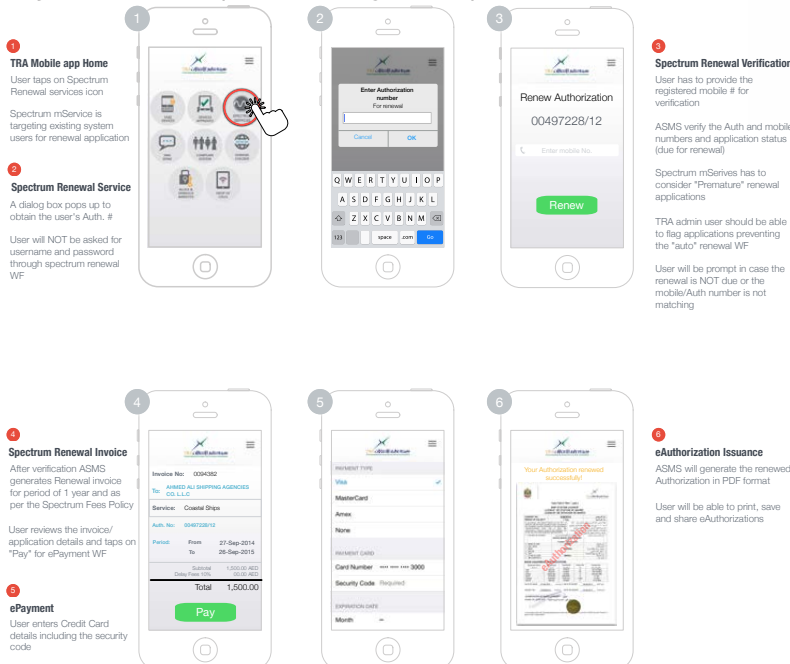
1

TRA Mobile app Home

User taps on Spectrum Renewal services icon

Spectrum mService is targeting existing system users for renewal application

2

Spectrum Renewal Service

A dialog box pops up to obtain the user's Auth. #

User will NOT be asked for username and password through spectrum renewal WF

1

2

Enter Authorization number

For renewal

Cancel OK

Q W E R T Y U I O P

A S D F G H J K L

Z X C V B N M

123 space .com Go

3

Renew Authorization

00497228/12

Enter mobile No.

Renew

3

Spectrum Renewal Verification

User has to provide the registered mobile # for verification

ASMS verify the Auth and mobile numbers and application status (due for renewal)

Spectrum mSerives has to consider "Premature" renewal applications

TRA admin user should be able to flag applications preventing the "auto" renewal WF

User will be prompt in case the renewal is NOT due or the mobile/Auth number is not matching

4

Spectrum Renewal Invoice

After verification ASMS generates Renewal invoice for period of 1 year and as per the Spectrum Fees Policy

User reviews the invoice/ application details and taps on "Pay" for ePayment WF

5

ePayment

User enters Credit Card details including the security code

4

Invoice No: 0094382

To: AHMED ALI SHIPPING AGENCIES CO. L.L.C

Service: Coastal Ships

Auth. No: 00497228/12

Period: From 27-Sep-2014

To 26-Sep-2015

Subtotal 1,500.00 AED

Total 1,500.00

Pay

5

PAYMENT TYPE

Visa

MasterCard

Amex

None

PAYMENT CARD

Card Number 3000

Security Code Required

EXPIRATION DATE

Month

6

Your Authorization renewed successfully!

6

eAuthorization Issuance

ASMS will generate the renewed Authorization in PDF format

User will be able to print, save and share eAuthorizations